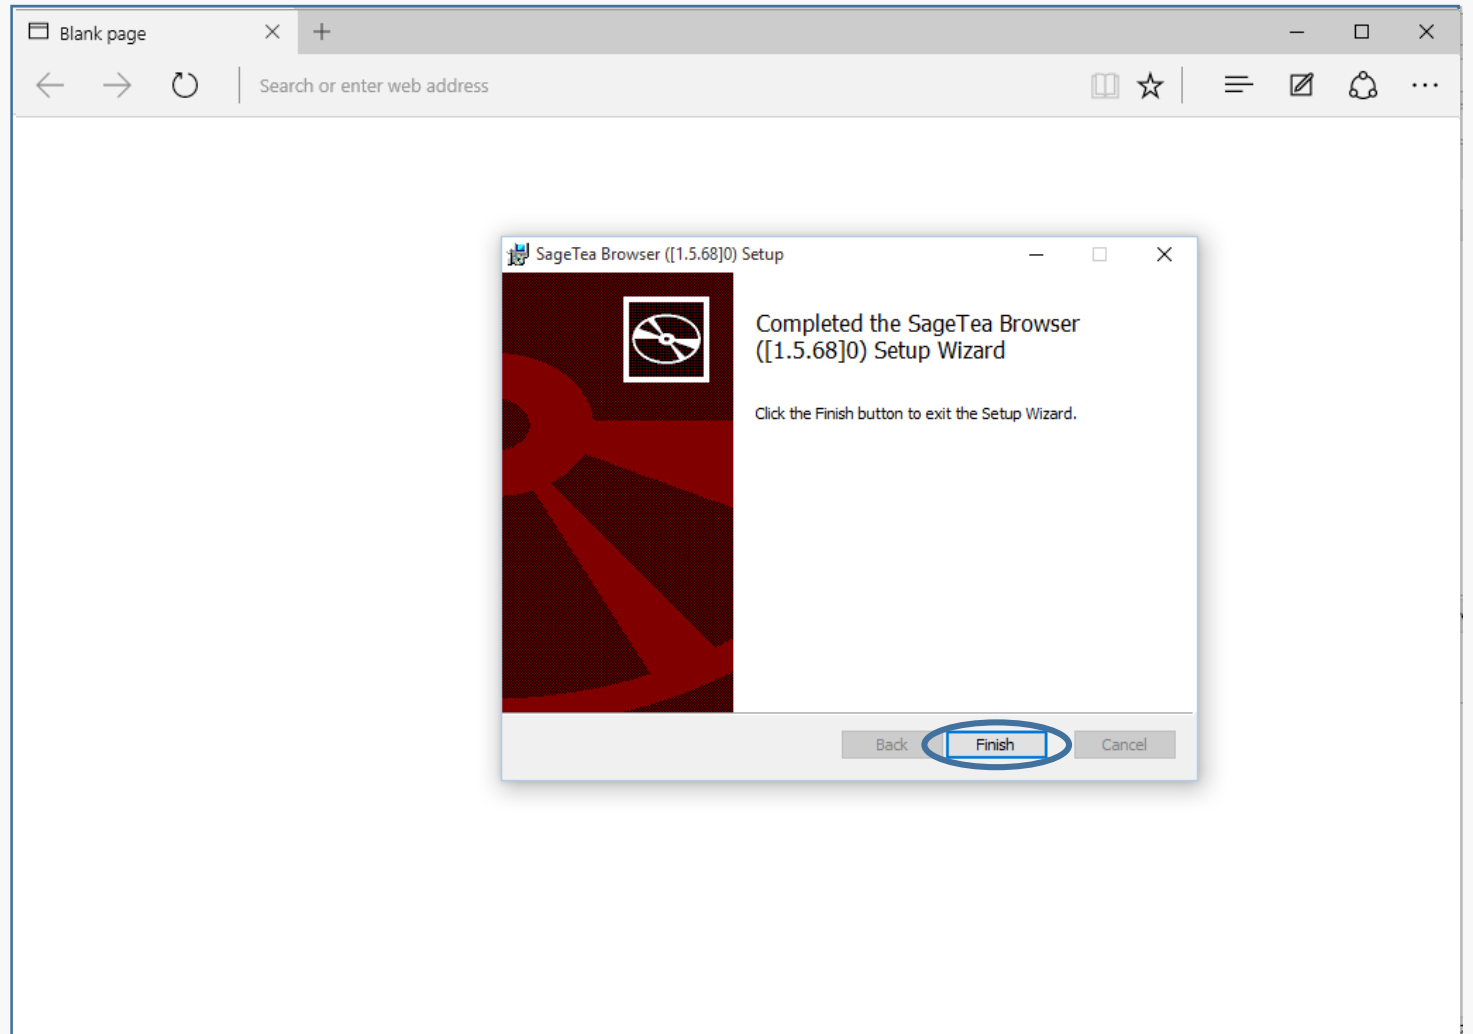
Blank page

Search or enter web address

SageTea Browser ([1.5.68]0) Setup

Completed the SageTea Browser ([1.5.68]0) Setup Wizard

Click the Finish button to exit the Setup Wizard.

Back
Finish
Cancel